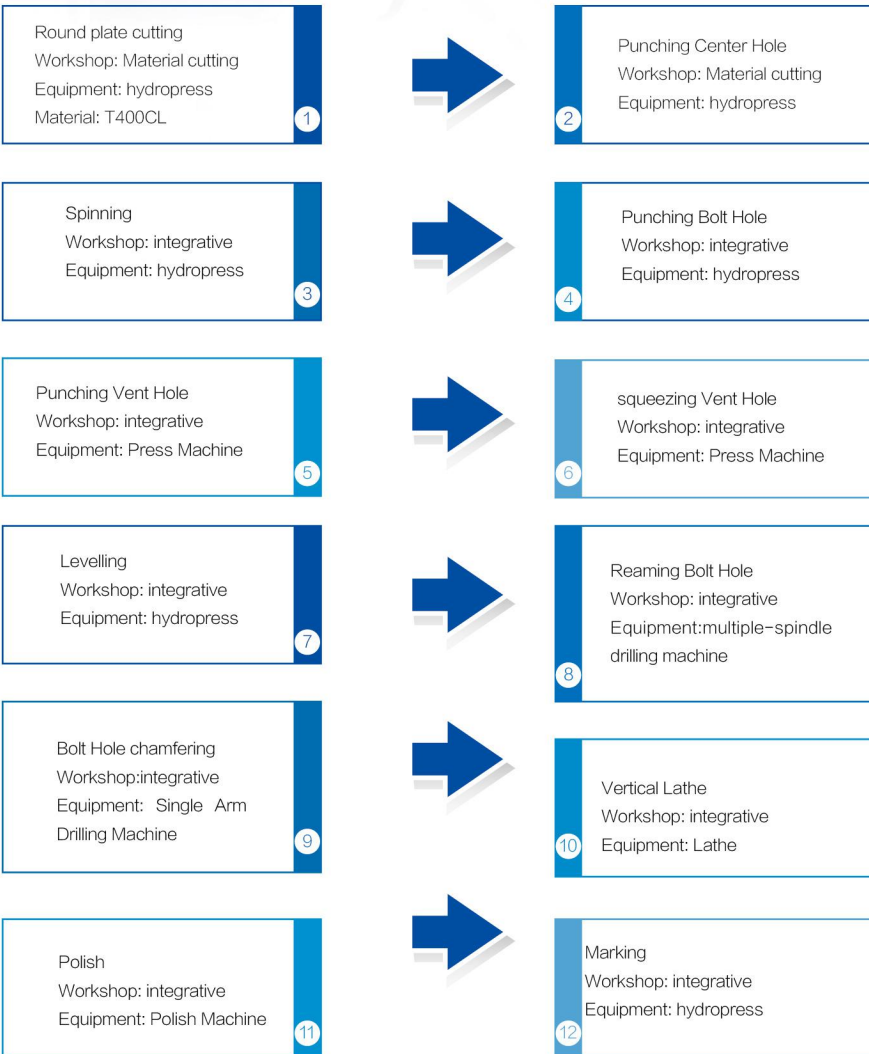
Round plate cutting
Workshop: Material cutting
Equipment: hydropress
Material: T400CL
1

Punching Center Hole
Workshop: Material cutting
Equipment: hydropress
2

Spinning
Workshop: integrative
Equipment: hydropress
3

Punching Bolt Hole
Workshop: integrative
Equipment: hydropress
4

Punching Vent Hole
Workshop: integrative
Equipment: Press Machine
5

squeezing Vent Hole
Workshop: integrative
Equipment: Press Machine
6

Levelling
Workshop: integrative
Equipment: hydropress
7

Reaming Bolt Hole
Workshop: integrative
Equipment:multiple-spindle drilling machine
8

Bolt Hole chamfering
Workshop:integrative
Equipment: Single Arm Drilling Machine
9

Vertical Lathe
Workshop: integrative
Equipment: Lathe
10

Polish
Workshop: integrative
Equipment: Polish Machine
11

Marking
Workshop: integrative
Equipment: hydropress
12